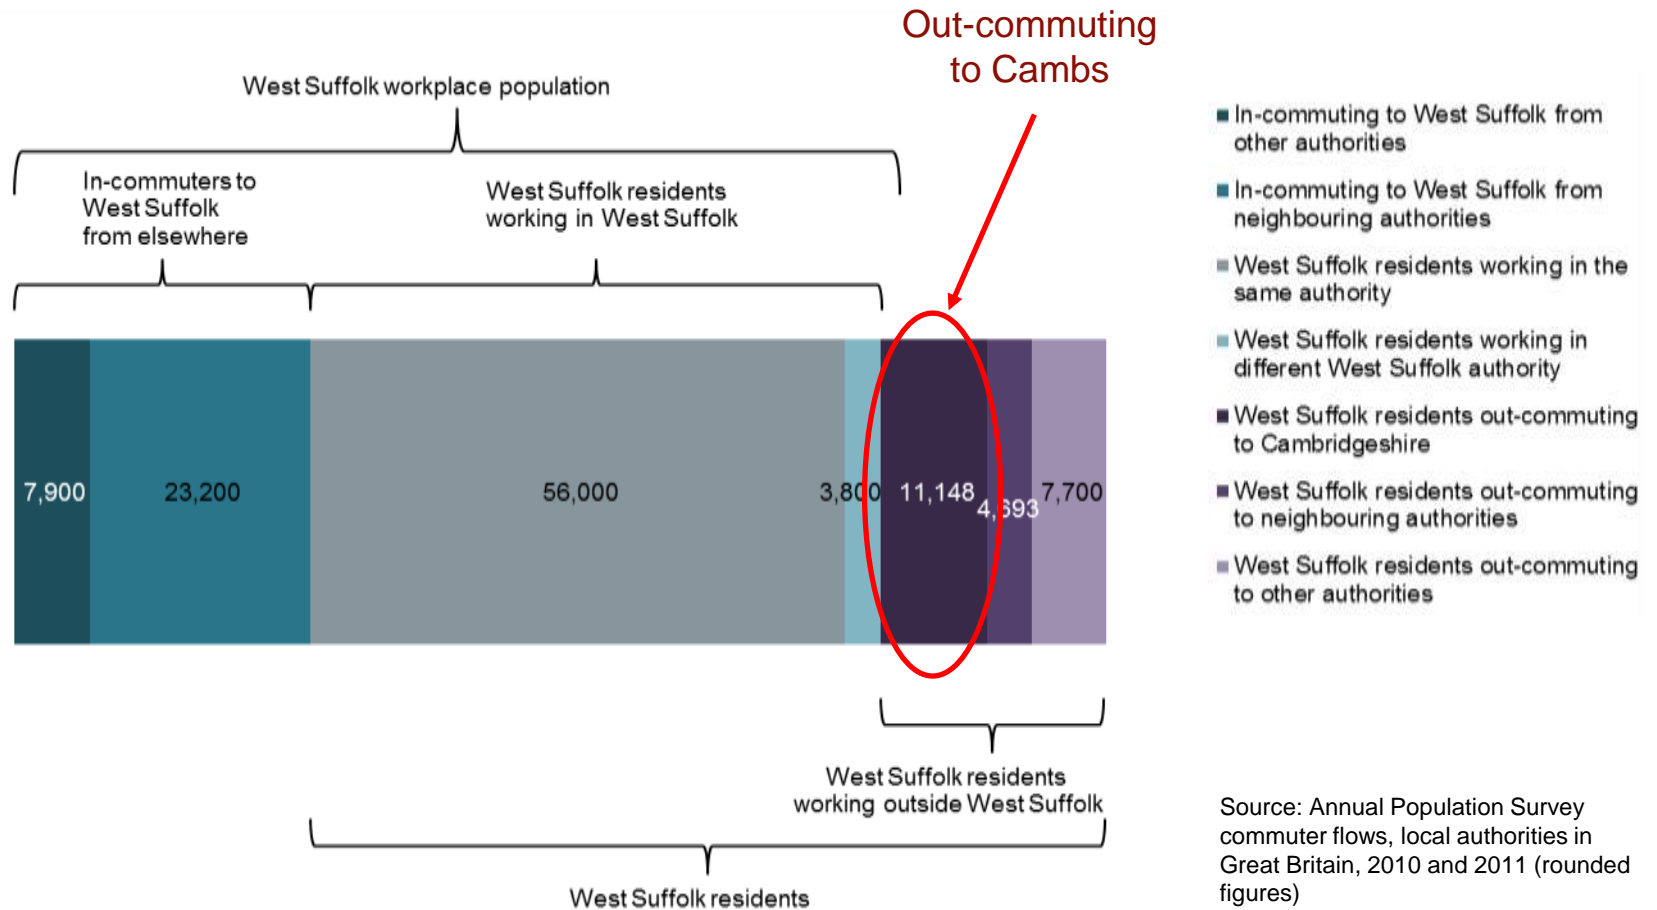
Out-commuting to Cambs

West Suffolk workplace population

In-commuters to West Suffolk from elsewhere

West Suffolk residents working in West Suffolk

7,900

23,200

56,000

3,800

11,148

4,593

7,700

West Suffolk residents working outside West Suffolk

West Suffolk residents

In-commuting to West Suffolk from other authorities

In-commuting to West Suffolk from neighbouring authorities

West Suffolk residents working in the same authority

West Suffolk residents working in different West Suffolk authority

West Suffolk residents out-commuting to Cambridgeshire

West Suffolk residents out-commuting to neighbouring authorities

West Suffolk residents out-commuting to other authorities

Source: Annual Population Survey commuter flows, local authorities in Great Britain, 2010 and 2011 (rounded figures)